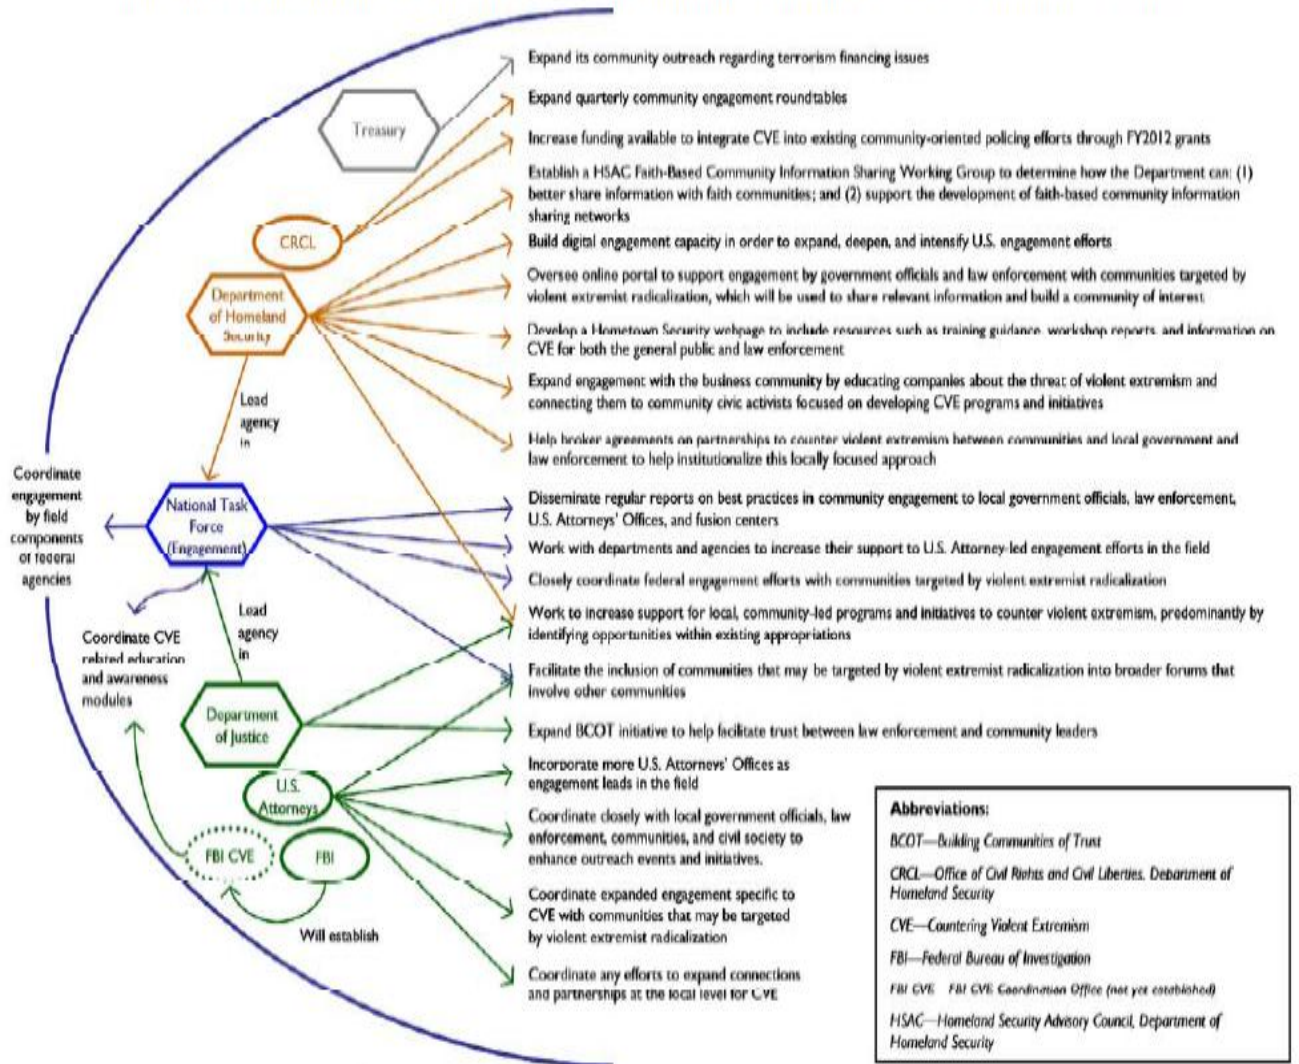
Treasury

CRCL

Department of Homeland Security

Lead agency in

National Task Force (Engagement)

Coordinate engagement by field components of federal agencies

Lead agency in

Coordinate CVE related education and awareness modules

Department of Justice

U.S. Attorneys

FBI CVE

FBI

Will establish

Expand its community outreach regarding terrorism financing issues

Expand quarterly community engagement roundtables

Increase funding available to integrate CVE into existing community-oriented policing efforts through FY2012 grants

Establish a HSAC Faith-Based Community Information Sharing Working Group to determine how the Department can: (1) better share information with faith communities; and (2) support the development of faith-based community information sharing networks

Build digital engagement capacity in order to expand, deepen, and intensify U.S. engagement efforts

Oversee online portal to support engagement by government officials and law enforcement with communities targeted by violent extremist radicalization, which will be used to share relevant information and build a community of interest

Develop a Hometown Security webpage to include resources such as training guidance, workshop reports, and information on CVE for both the general public and law enforcement

Expand engagement with the business community by educating companies about the threat of violent extremism and connecting them to community civic activists focused on developing CVE programs and initiatives

Help broker agreements on partnerships to counter violent extremism between communities and local government and law enforcement to help institutionalize this locally focused approach

Disseminate regular reports on best practices in community engagement to local government officials, law enforcement, U.S. Attorneys' Offices, and fusion centers

Work with departments and agencies to increase their support to U.S. Attorney-led engagement efforts in the field

Closely coordinate federal engagement efforts with communities targeted by violent extremist radicalization

Work to increase support for local, community-led programs and initiatives to counter violent extremism, predominantly by identifying opportunities within existing appropriations

Facilitate the inclusion of communities that may be targeted by violent extremist radicalization into broader forums that involve other communities

Expand BCOT initiative to help facilitate trust between law enforcement and community leaders

Incorporate more U.S. Attorneys' Offices as engagement leads in the field

Coordinate closely with local government officials, law enforcement, communities, and civil society to enhance outreach events and initiatives.

Coordinate expanded engagement specific to CVE with communities that may be targeted by violent extremist radicalization

Coordinate any efforts to expand connections and partnerships at the local level for CVE

Abbreviations:

BCOT—Building Communities of Trust

CRCL—Office of Civil Rights and Civil Liberties, Department of Homeland Security

CVE—Countering Violent Extremism

FBI—Federal Bureau of Investigation

FBI CVE—FBI CVE Coordination Office (not yet established)

HSAC—Homeland Security Advisory Council, Department of Homeland Security